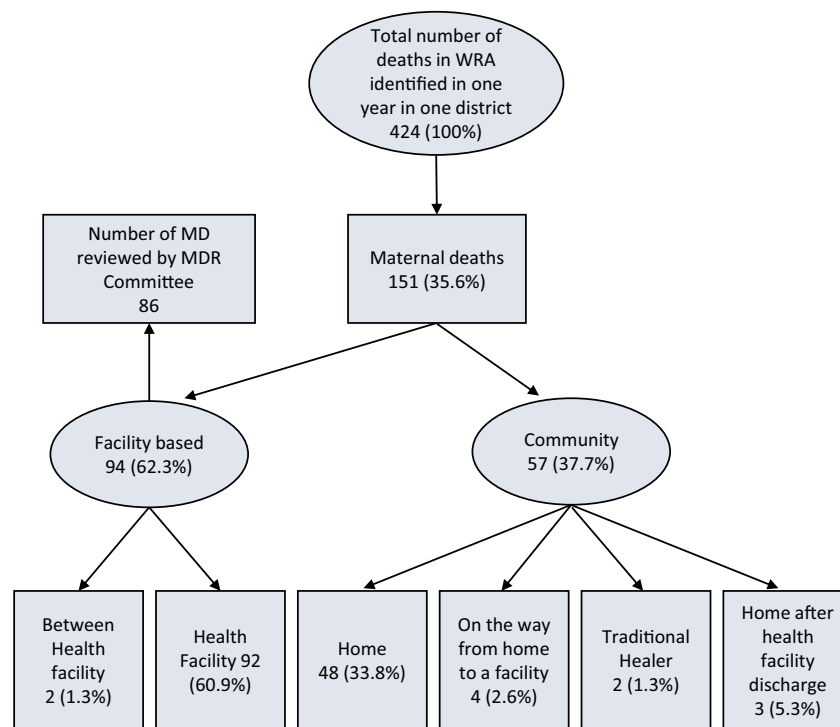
Total number of deaths in WRA identified in one year in one district
424 (100%)

Number of MD reviewed by MDR Committee
86

Maternal deaths
151 (35.6%)

Facility based
94 (62.3%)

Community
57 (37.7%)

Between Health facility
2 (1.3%)

Health Facility 92
(60.9%)

Home
48 (33.8%)

On the way from home to a facility
4 (2.6%)

Traditional Healer
2 (1.3%)

Home after health facility discharge
3 (5.3%)